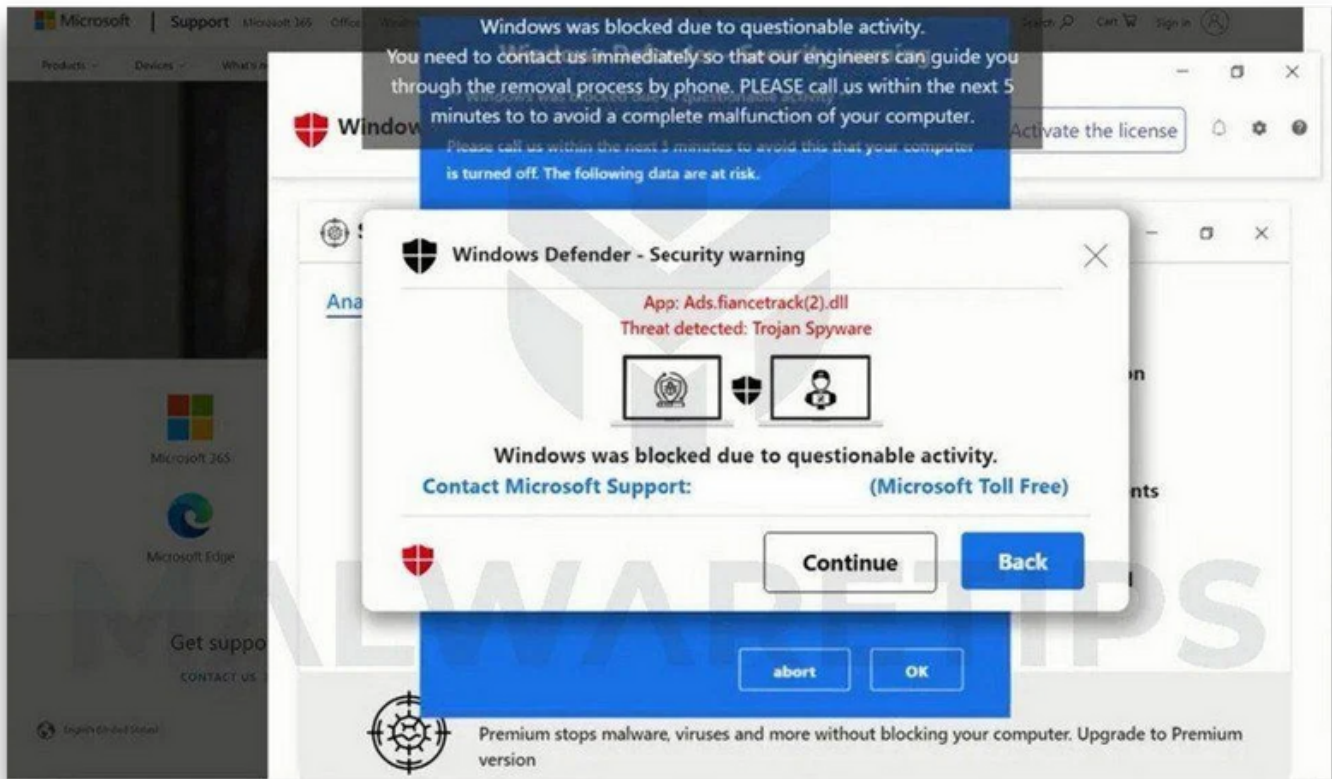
Microsoft | Support Microsoft 365 Office

Search Cart Sign in

Products Devices What's new

Windows was blocked due to questionable activity.
You need to contact us immediately so that our engineers can guide you through the removal process by phone. PLEASE call us within the next 5 minutes to to avoid a complete malfunction of your computer.

Windows Defender - Security warning

Windows was blocked due to questionable activity

Window

Activate the license

Please call us within the next 5 minutes to avoid this that your computer is turned off. The following data are at risk.

Windows Defender - Security warning

App: Ads.fiancetrack(2).dll
Threat detected: Trojan Spyware

Windows was blocked due to questionable activity.
Contact Microsoft Support: (Microsoft Toll Free)

Continue Back

Ana

n

nts

Microsoft 365

Microsoft Edge

Get suppo

CONTACT US

English (United States)

abort OK

Premium stops malware, viruses and more without blocking your computer. Upgrade to Premium version

MALWARETIPS